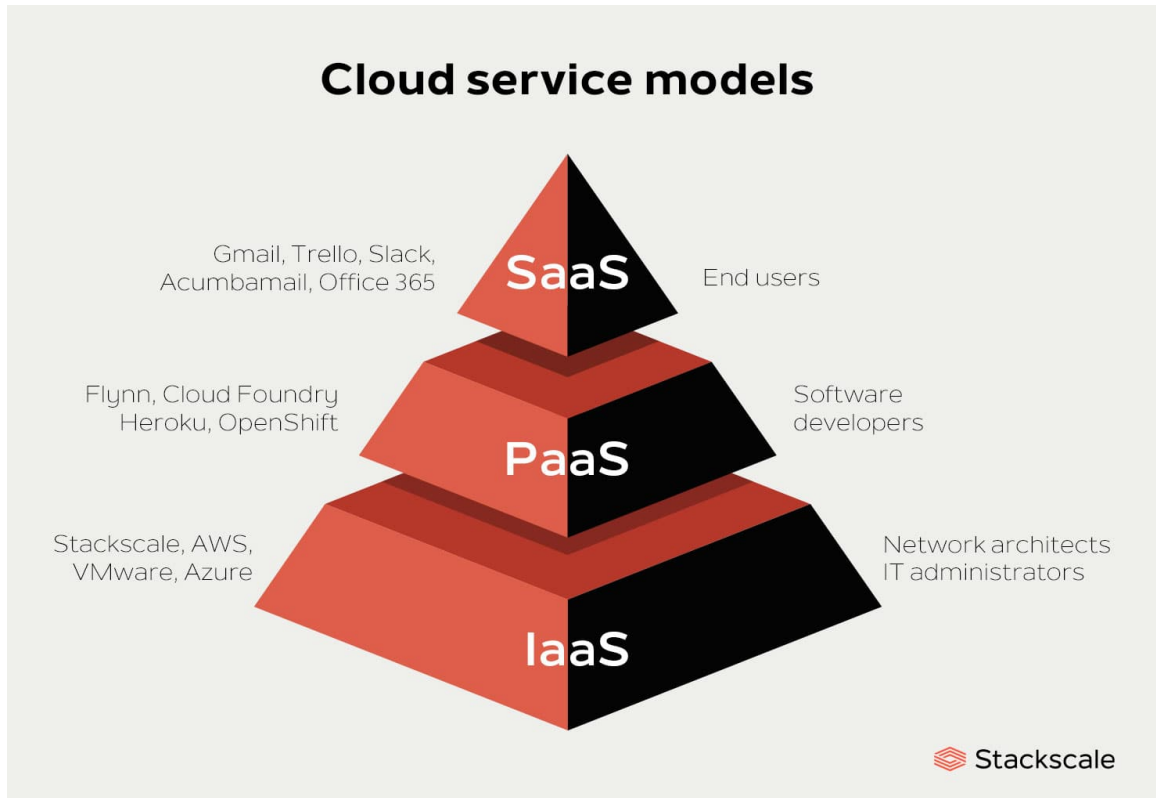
Cloud service models

Gmail, Trello, Slack, Acumbamail, Office 365

SaaS

End users

Flynn, Cloud Foundry Heroku, OpenShift

PaaS

Software developers

Stackscale, AWS, VMware, Azure

IaaS

Network architects IT administrators

Stackscale